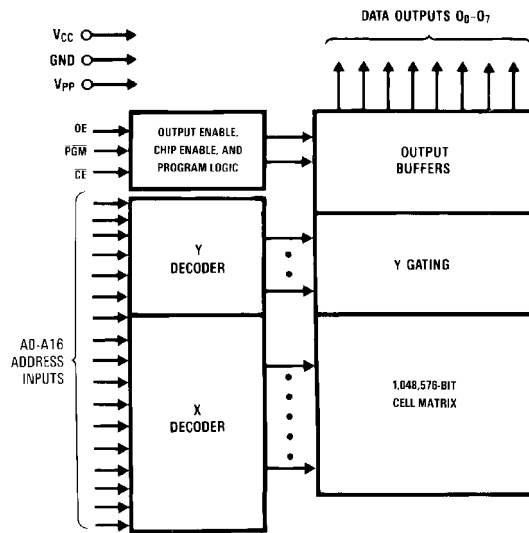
DATA OUTPUTS $O_0$-$O_7$

$V_{CC}$

GND

$V_{PP}$

OE

$\overline{PGM}$

$\overline{CE}$

OUTPUT ENABLE, CHIP ENABLE, AND PROGRAM LOGIC

OUTPUT BUFFERS

Y DECODER

Y GATING

A0-A16 ADDRESS INPUTS

X DECODER

1,048,576-BIT CELL MATRIX